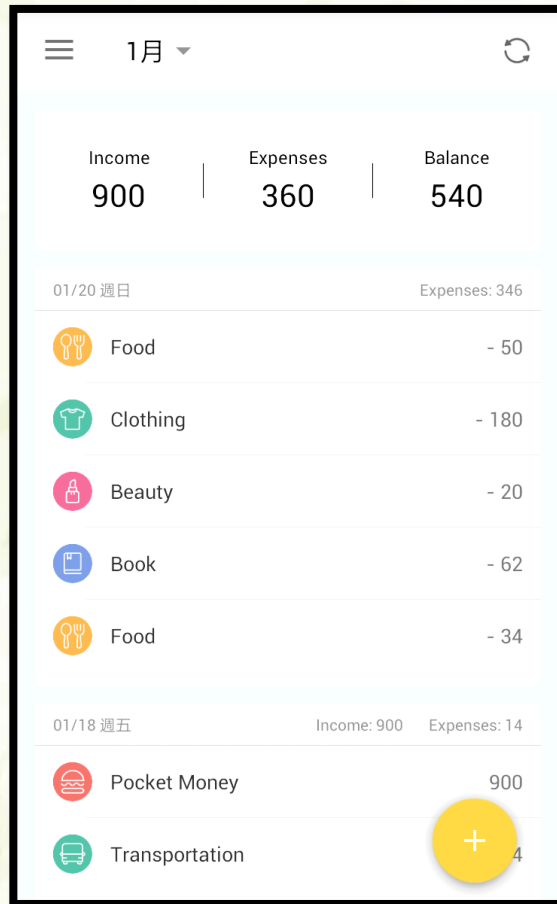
1月

Income
900

Expenses
360

Balance
540

01/20 週日 Expenses: 346

Food - 50

Clothing - 180

Beauty - 20

Book - 62

Food - 34

01/18 週五 Income: 900 Expenses: 14

Pocket Money 900

Transportation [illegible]4

+